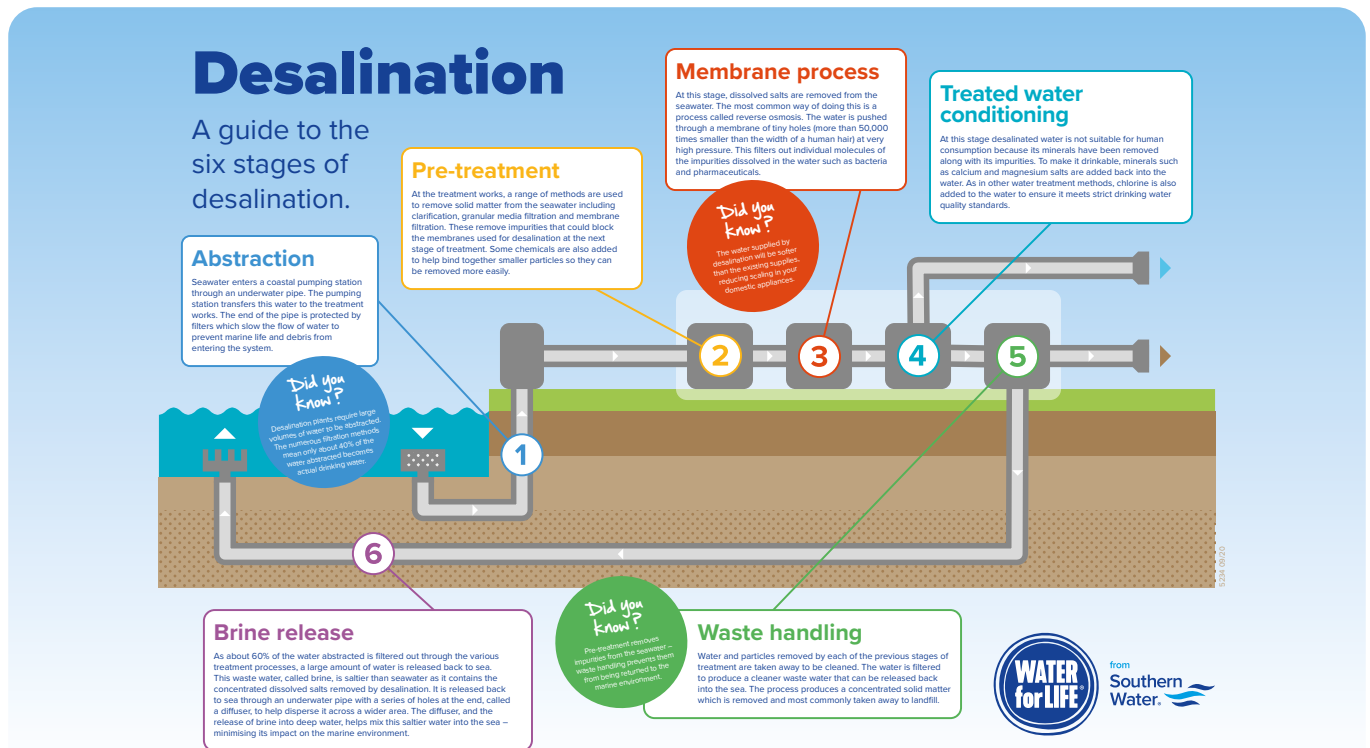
Desalination

A guide to the six stages of desalination.

Abstraction

Seawater enters a coastal pumping station through an underwater pipe. The pumping station transfers this water to the treatment works. The end of the pipe is protected by filters which slow the flow of water to prevent marine life and debris from entering the system.

Did you know?

Desalination plants require large volumes of water to be abstracted. The numerous filtration methods mean only about 40% of the water abstracted becomes actual drinking water.

Pre-treatment

At the treatment works, a range of methods are used to remove solid matter from the seawater including clarification, granular media filtration and membrane filtration. These remove impurities that could block the membranes used for desalination at the next stage of treatment. Some chemicals are also added to help bind together smaller particles so they can be removed more easily.

Membrane process

At this stage, dissolved salts are removed from the seawater. The most common way of doing this is a process called reverse osmosis. The water is pushed through a membrane of tiny holes (more than 50,000 times smaller than the width of a human hair) at very high pressure. This filters out individual molecules of the impurities dissolved in the water such as bacteria and pharmaceuticals.

Did you know?

The water supplied by desalination will be softer than the existing supplies, reducing scaling in your domestic appliances.

Treated water conditioning

At this stage desalinated water is not suitable for human consumption because its minerals have been removed along with its impurities. To make it drinkable, minerals such as calcium and magnesium salts are added back into the water. As in other water treatment methods, chlorine is also added to the water to ensure it meets strict drinking water quality standards.

1

2

3

4

5

6

Brine release

As about 60% of the water abstracted is filtered out through the various treatment processes, a large amount of water is released back to sea. This waste water, called brine, is saltier than seawater as it contains the concentrated dissolved salts removed by desalination. It is released back to sea through an underwater pipe with a series of holes at the end, called a diffuser, to help disperse it across a wider area. The diffuser, and the release of brine into deep water, helps mix this saltier water into the sea – minimising its impact on the marine environment.

Did you know?

Pre-treatment removes impurities from the seawater – waste handling prevents them from being returned to the marine environment.

Waste handling

Water and particles removed by each of the previous stages of treatment are taken away to be cleaned. The water is filtered to produce a cleaner waste water that can be released back into the sea. The process produces a concentrated solid matter which is removed and most commonly taken away to landfill.

SZM 09/20

WATER for LIFE from Southern Water